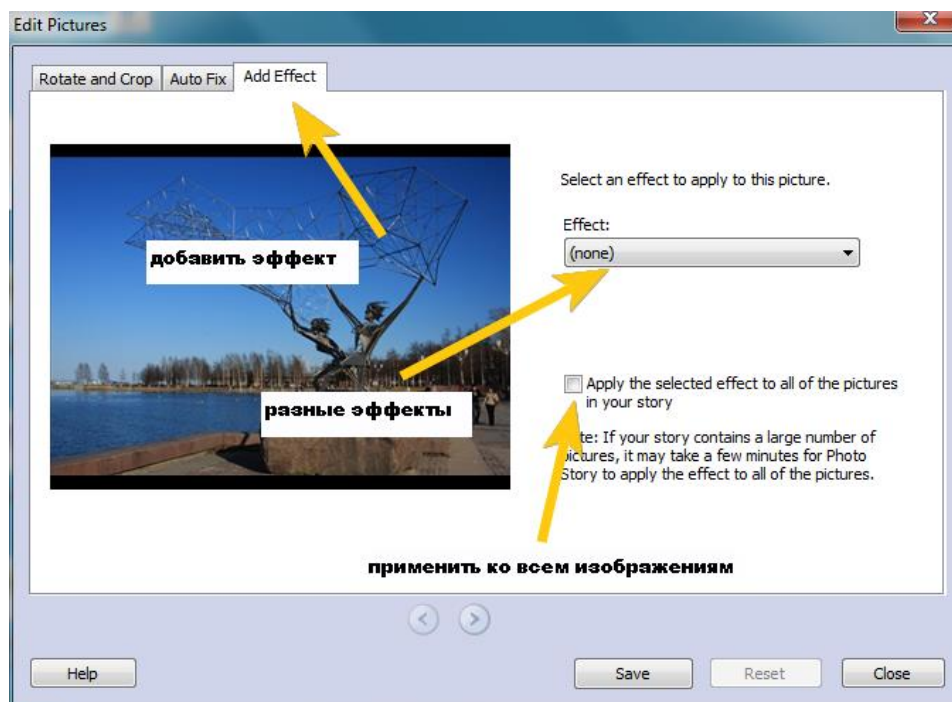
Edit Pictures

Rotate and Crop | Auto Fix | Add Effect

добавить эффект

Select an effect to apply to this picture.

Effect:

(none)

разные эффекты

Apply the selected effect to all of the pictures in your story

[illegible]te: If your story contains a large number of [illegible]ctures, it may take a few minutes for Photo Story to apply the effect to all of the pictures.

применить ко всем изображениям

Help

Save

Reset

Close